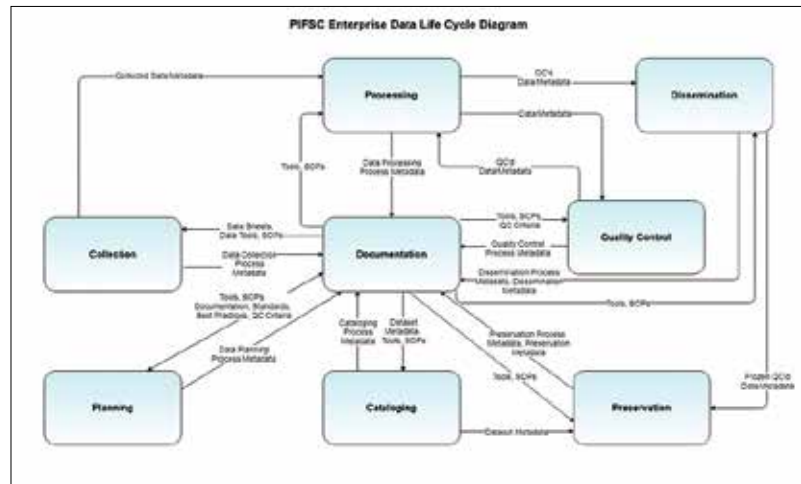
PIFSC Enterprise Data Life Cycle Diagram

Collected Data/Metadata

Processing

QC'd Data/Metadata

Dissemination

Data/Metadata

Tools, SOPs

Data Processing Process Metadata

QC'd Data/Metadata

Data Sheets, Data Tools, SOPs

Tools, SOPs, QC Criteria

Quality Control

Collection

Data Collection Process Metadata

Documentation

Quality Control Process Metadata

Dissemination Process Metadata, Dissemination Metadata

Tools, SOPs

Tools, SOPs, Documentation, Standards, Best Practices, QC Criteria

Cataloging Process Metadata

Dataset Metadata, Tools, SOPs

Preservation Process Metadata, Preservation Metadata

Data Planning Process Metadata

Tools, SOPs

Frozen QC'd Data/Metadata

Planning

Cataloging

Preservation

Dataset Metadata